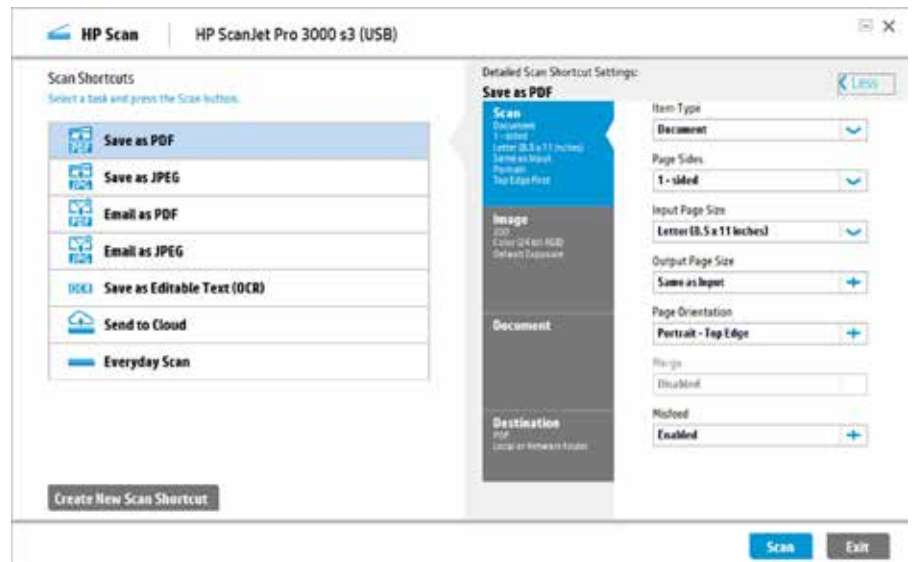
HP Scan | HP ScanJet Pro 3000 s3 (USB)

Scan Shortcuts
Select a task and press the Scan button.

Save as PDF
Save as JPEG
Email as PDF
Email as JPEG
Save as Editable Text (OCR)
Send to Cloud
Everyday Scan

Create New Scan Shortcut

Detailed Scan Shortcut Settings:
Save as PDF

Less

Scan
Document
1-sided
Letter (8.5 x 11 inches)
Same as Input
Portrait
Top Edge First

Image
200
Color (24 bit RGB)
Default Exposure

Document

Destination
PDF
Local or Network Folder

Item Type
Document

Page Sides
1-sided

Input Page Size
Letter (8.5 x 11 inches)

Output Page Size
Same as Input

Page Orientation
Portrait - Top Edge

Merge
Disabled

Misfeed
Enabled

Scan
Exit